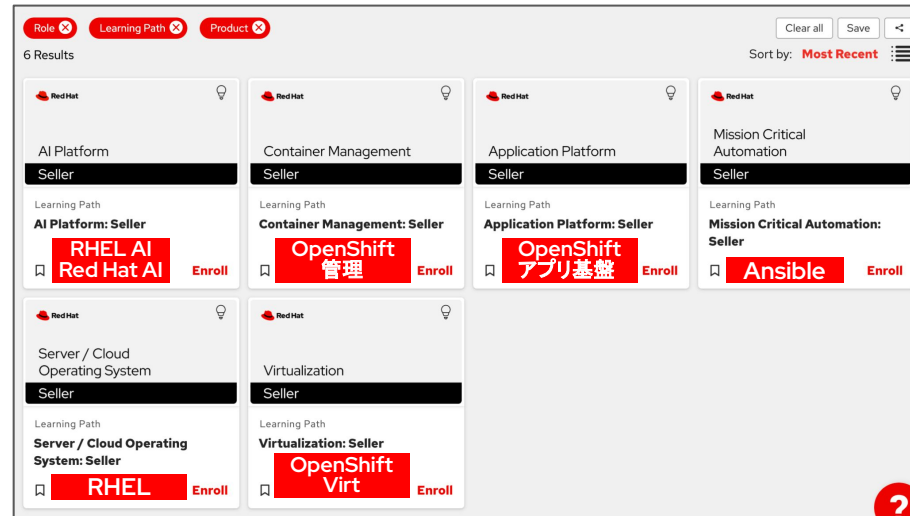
Role ⊗ Learning Path ⊗ Product ⊗

Clear all Save

6 Results

Sort by: Most Recent

Red Hat

AI Platform

Seller

Learning Path

AI Platform: Seller

RHEL AI
Red Hat AI

Enroll

Red Hat

Container Management

Seller

Learning Path

Container Management: Seller

OpenShift
管理

Enroll

Red Hat

Application Platform

Seller

Learning Path

Application Platform: Seller

OpenShift
アプリ基盤

Enroll

Red Hat

Mission Critical Automation

Seller

Learning Path

Mission Critical Automation: Seller

Ansible

Enroll

Red Hat

Server / Cloud Operating System

Seller

Learning Path

Server / Cloud Operating System: Seller

RHEL

Enroll

Red Hat

Virtualization

Seller

Learning Path

Virtualization: Seller

OpenShift
Virt

Enroll